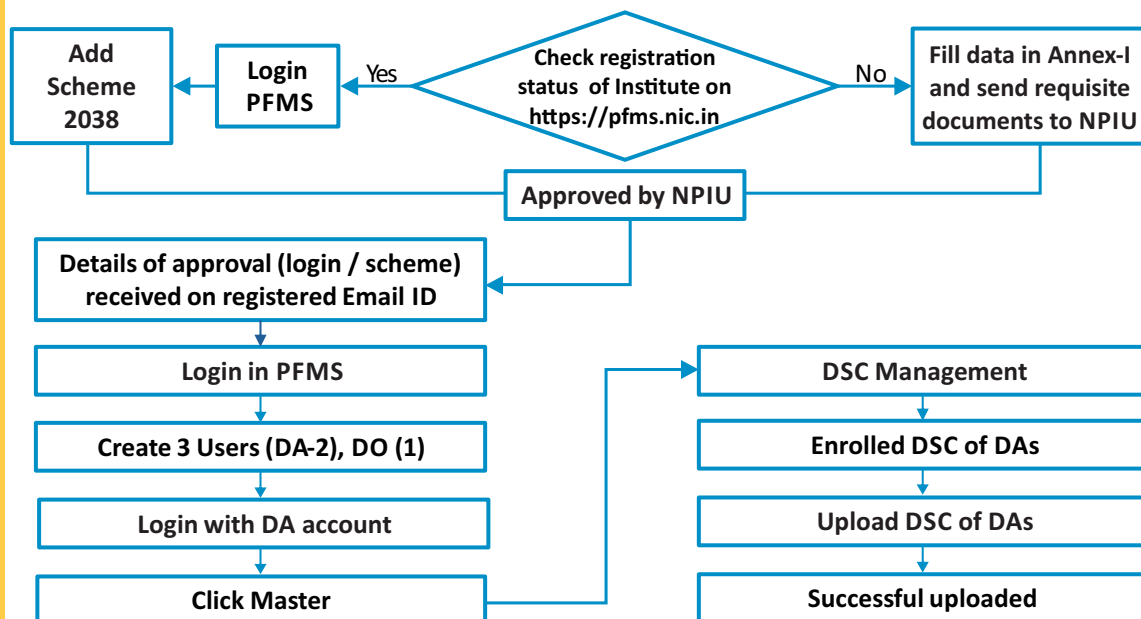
Add Scheme 2038

Login PFMS

Yes

Check registration status of Institute on https://pfms.nic.in

No

Fill data in Annex-I and send requisite documents to NPIU

Approved by NPIU

Details of approval (login / scheme) received on registered Email ID

Login in PFMS

Create 3 Users (DA-2), DO (1)

Login with DA account

Click Master

DSC Management

Enrolled DSC of DAs

Upload DSC of DAs

Successful uploaded